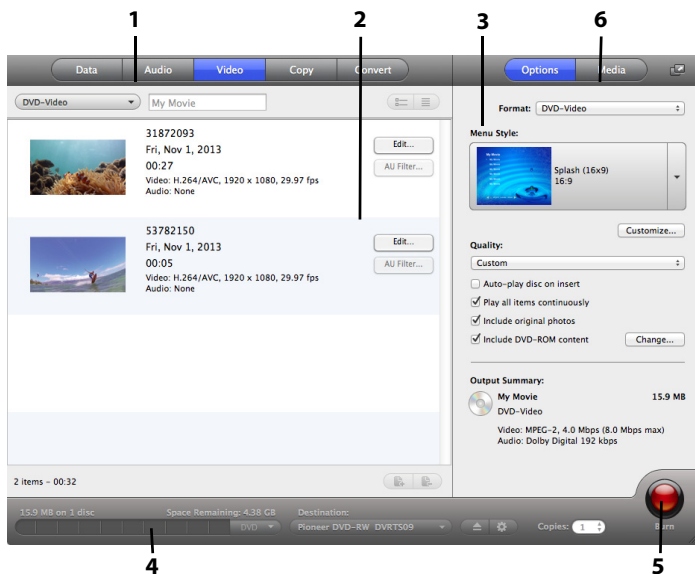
1
2
3
6

Data Audio Video Copy Convert

Options Media

DVD-Video
My Movie

31872093
Fri, Nov 1, 2013
00:27
Video: H.264/AVC, 1920 x 1080, 29.97 fps
Audio: None

Edit...
AU Filter...

53782150
Fri, Nov 1, 2013
00:05
Video: H.264/AVC, 1920 x 1080, 29.97 fps
Audio: None

Edit...
AU Filter...

2 items – 00:32

Format: DVD-Video

Menu Style:

My Movie

Splash (16x9)
16:9

Customize...

Quality:
Custom

Auto-play disc on insert
Play all items continuously
Include original photos
Include DVD-ROM content

Change...

Output Summary:
My Movie
15.9 MB
DVD-Video
Video: MPEG-2, 4.0 Mbps (8.0 Mbps max)
Audio: Dolby Digital 192 kbps

15.9 MB on 1 disc
Space Remaining: 4.38 GB
DVD
Destination:
Pioneer DVD-RW DVRTS09
Copies: 1
Burn

4
5